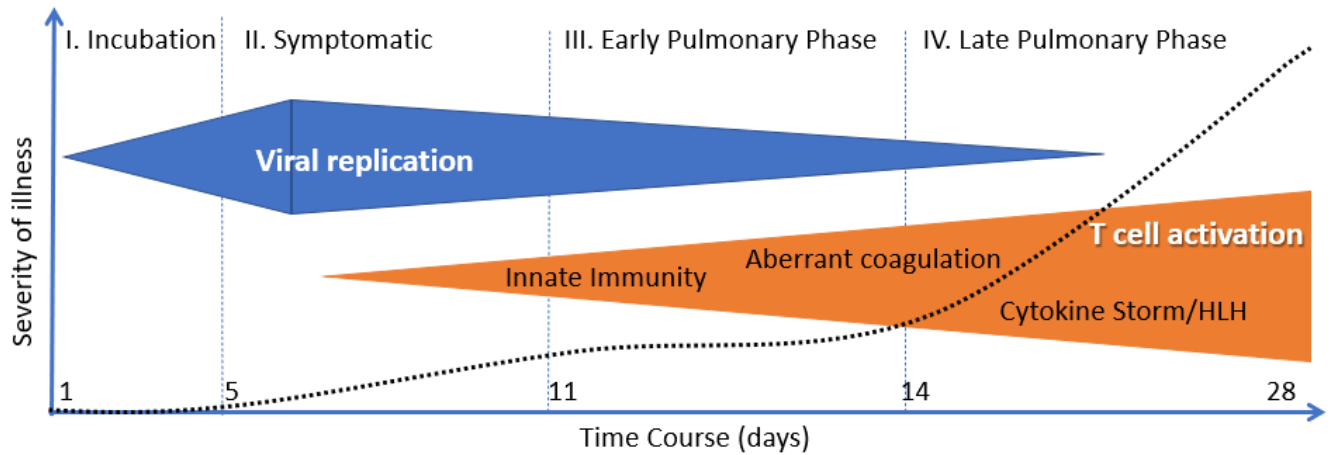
I. Incubation II. Symptomatic III. Early Pulmonary Phase IV. Late Pulmonary Phase

Severity of illness

Viral replication

T cell activation

Innate Immunity Aberrant coagulation

Cytokine Storm/HLH

1 5 11 14 28

Time Course (days)